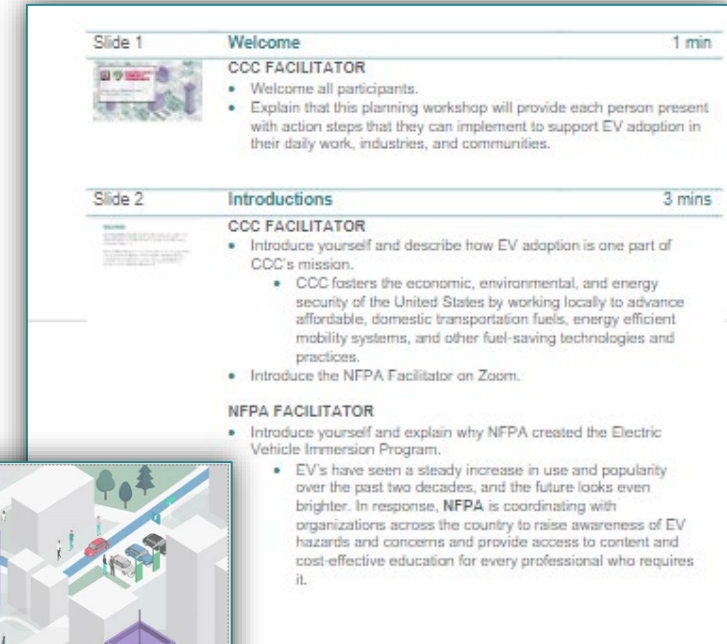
Slide 1 | Welcome | 1 min

CCC FACILITATOR

- Welcome all participants.
- Explain that this planning workshop will provide each person present with action steps that they can implement to support EV adoption in their daily work, industries, and communities.

Slide 2 | Introductions | 3 mins

CCC FACILITATOR

- Introduce yourself and describe how EV adoption is one part of CCC's mission.
  - CCC fosters the economic, environmental, and energy security of the United States by working locally to advance affordable, domestic transportation fuels, energy efficient mobility systems, and other fuel-saving technologies and practices.
- Introduce the NFPA Facilitator on Zoom.

NFPA FACILITATOR

- Introduce yourself and explain why NFPA created the Electric Vehicle Immersion Program.
  - EV's have seen a steady increase in use and popularity over the past two decades, and the future looks even brighter. In response, NFPA is coordinating with organizations across the country to raise awareness of EV hazards and concerns and provide access to content and cost-effective education for every professional who requires it.